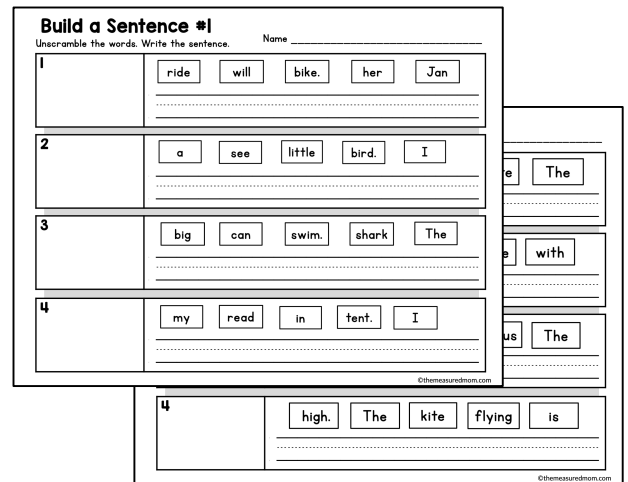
Build a Sentence #1
Unscramble the words. Write the sentence.

Name ______________

1
ride will bike. her Jan

2
a see little bird. I

3
big can swim. shark The

4
my read in tent. I

©themeasuredmom.com

e The

e with

us The

4
high. The kite flying is

©themeasuredmom.com